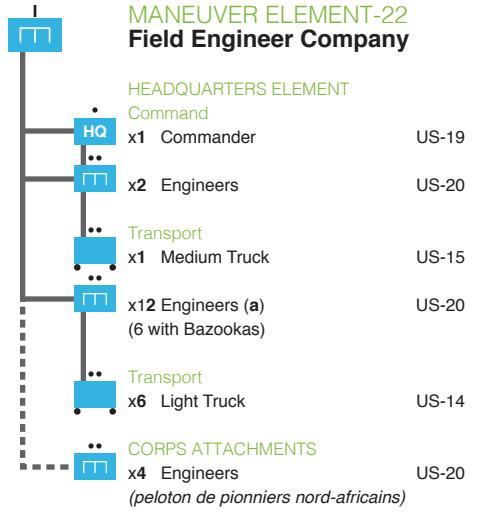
I

MANEUVER ELEMENT-22
Field Engineer Company

HEADQUARTERS ELEMENT
Command
HQ x1 Commander US-19
x2 Engineers US-20

Transport
x1 Medium Truck US-15
x12 Engineers (a) US-20
(6 with Bazookas)

Transport
x6 Light Truck US-14

CORPS ATTACHMENTS
x4 Engineers US-20
(peloton de pionniers nord-africains)